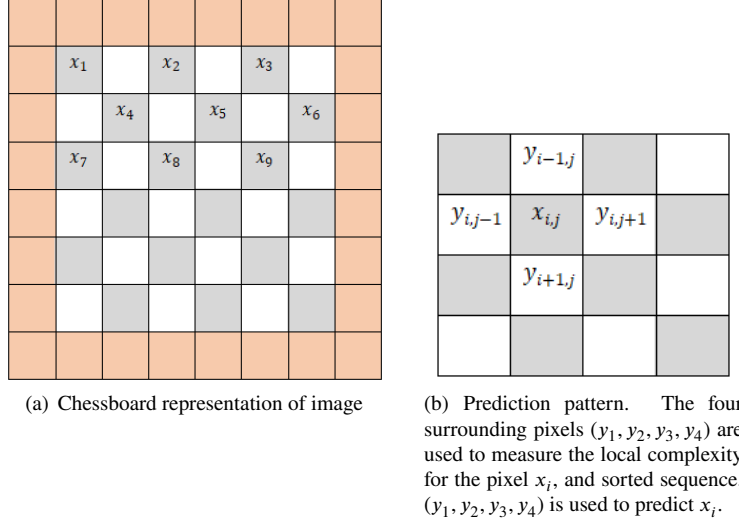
$x_1$ $x_2$ $x_3$
$x_4$ $x_5$ $x_6$
$x_7$ $x_8$ $x_9$

$y_{i-1,j}$
$y_{i,j-1}$ $x_{i,j}$ $y_{i,j+1}$
$y_{i+1,j}$

(a) Chessboard representation of image

(b) Prediction pattern. The four surrounding pixels $(y_1, y_2, y_3, y_4)$ are used to measure the local complexity for the pixel $x_i$, and sorted sequence $(y_1, y_2, y_3, y_4)$ is used to predict $x_i$.